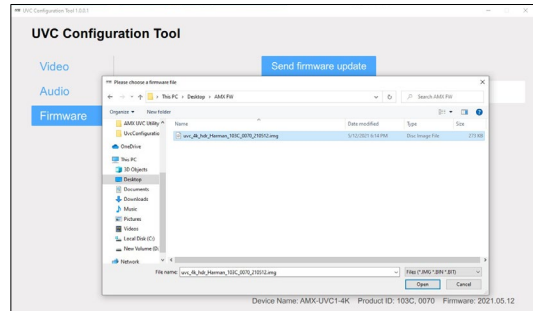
UVC Configuration Tool 1.0.0.1

UVC Configuration Tool

Video

Audio

Firmware

Send firmware update

Please choose a firmware file

This PC > Desktop > AMX FW

Search AMX FW

Organize ▾ New folder

AMX UVC Utility

UvcConfiguratio

OneDrive

This PC

3D Objects

Desktop

Documents

Downloads

Music

Pictures

Videos

Local Disk (C:)

New Volume (D:)

Network

| Name | Date modified | Type | Size |
|---|---|---|---|
| uvc_4k_hdr_Harman_103C_0070_210512.img | 5/12/2021 6:14 PM | Disc Image File | 275 KB |

File name: uvc_4k_hdr_Harman_103C_0070_210512.img

Files (*.IMG *.BIN *.BIT)

Open

Cancel

Device Name: AMX-UVC1-4K Product ID: 103C, 0070 Firmware: 2021.05.12